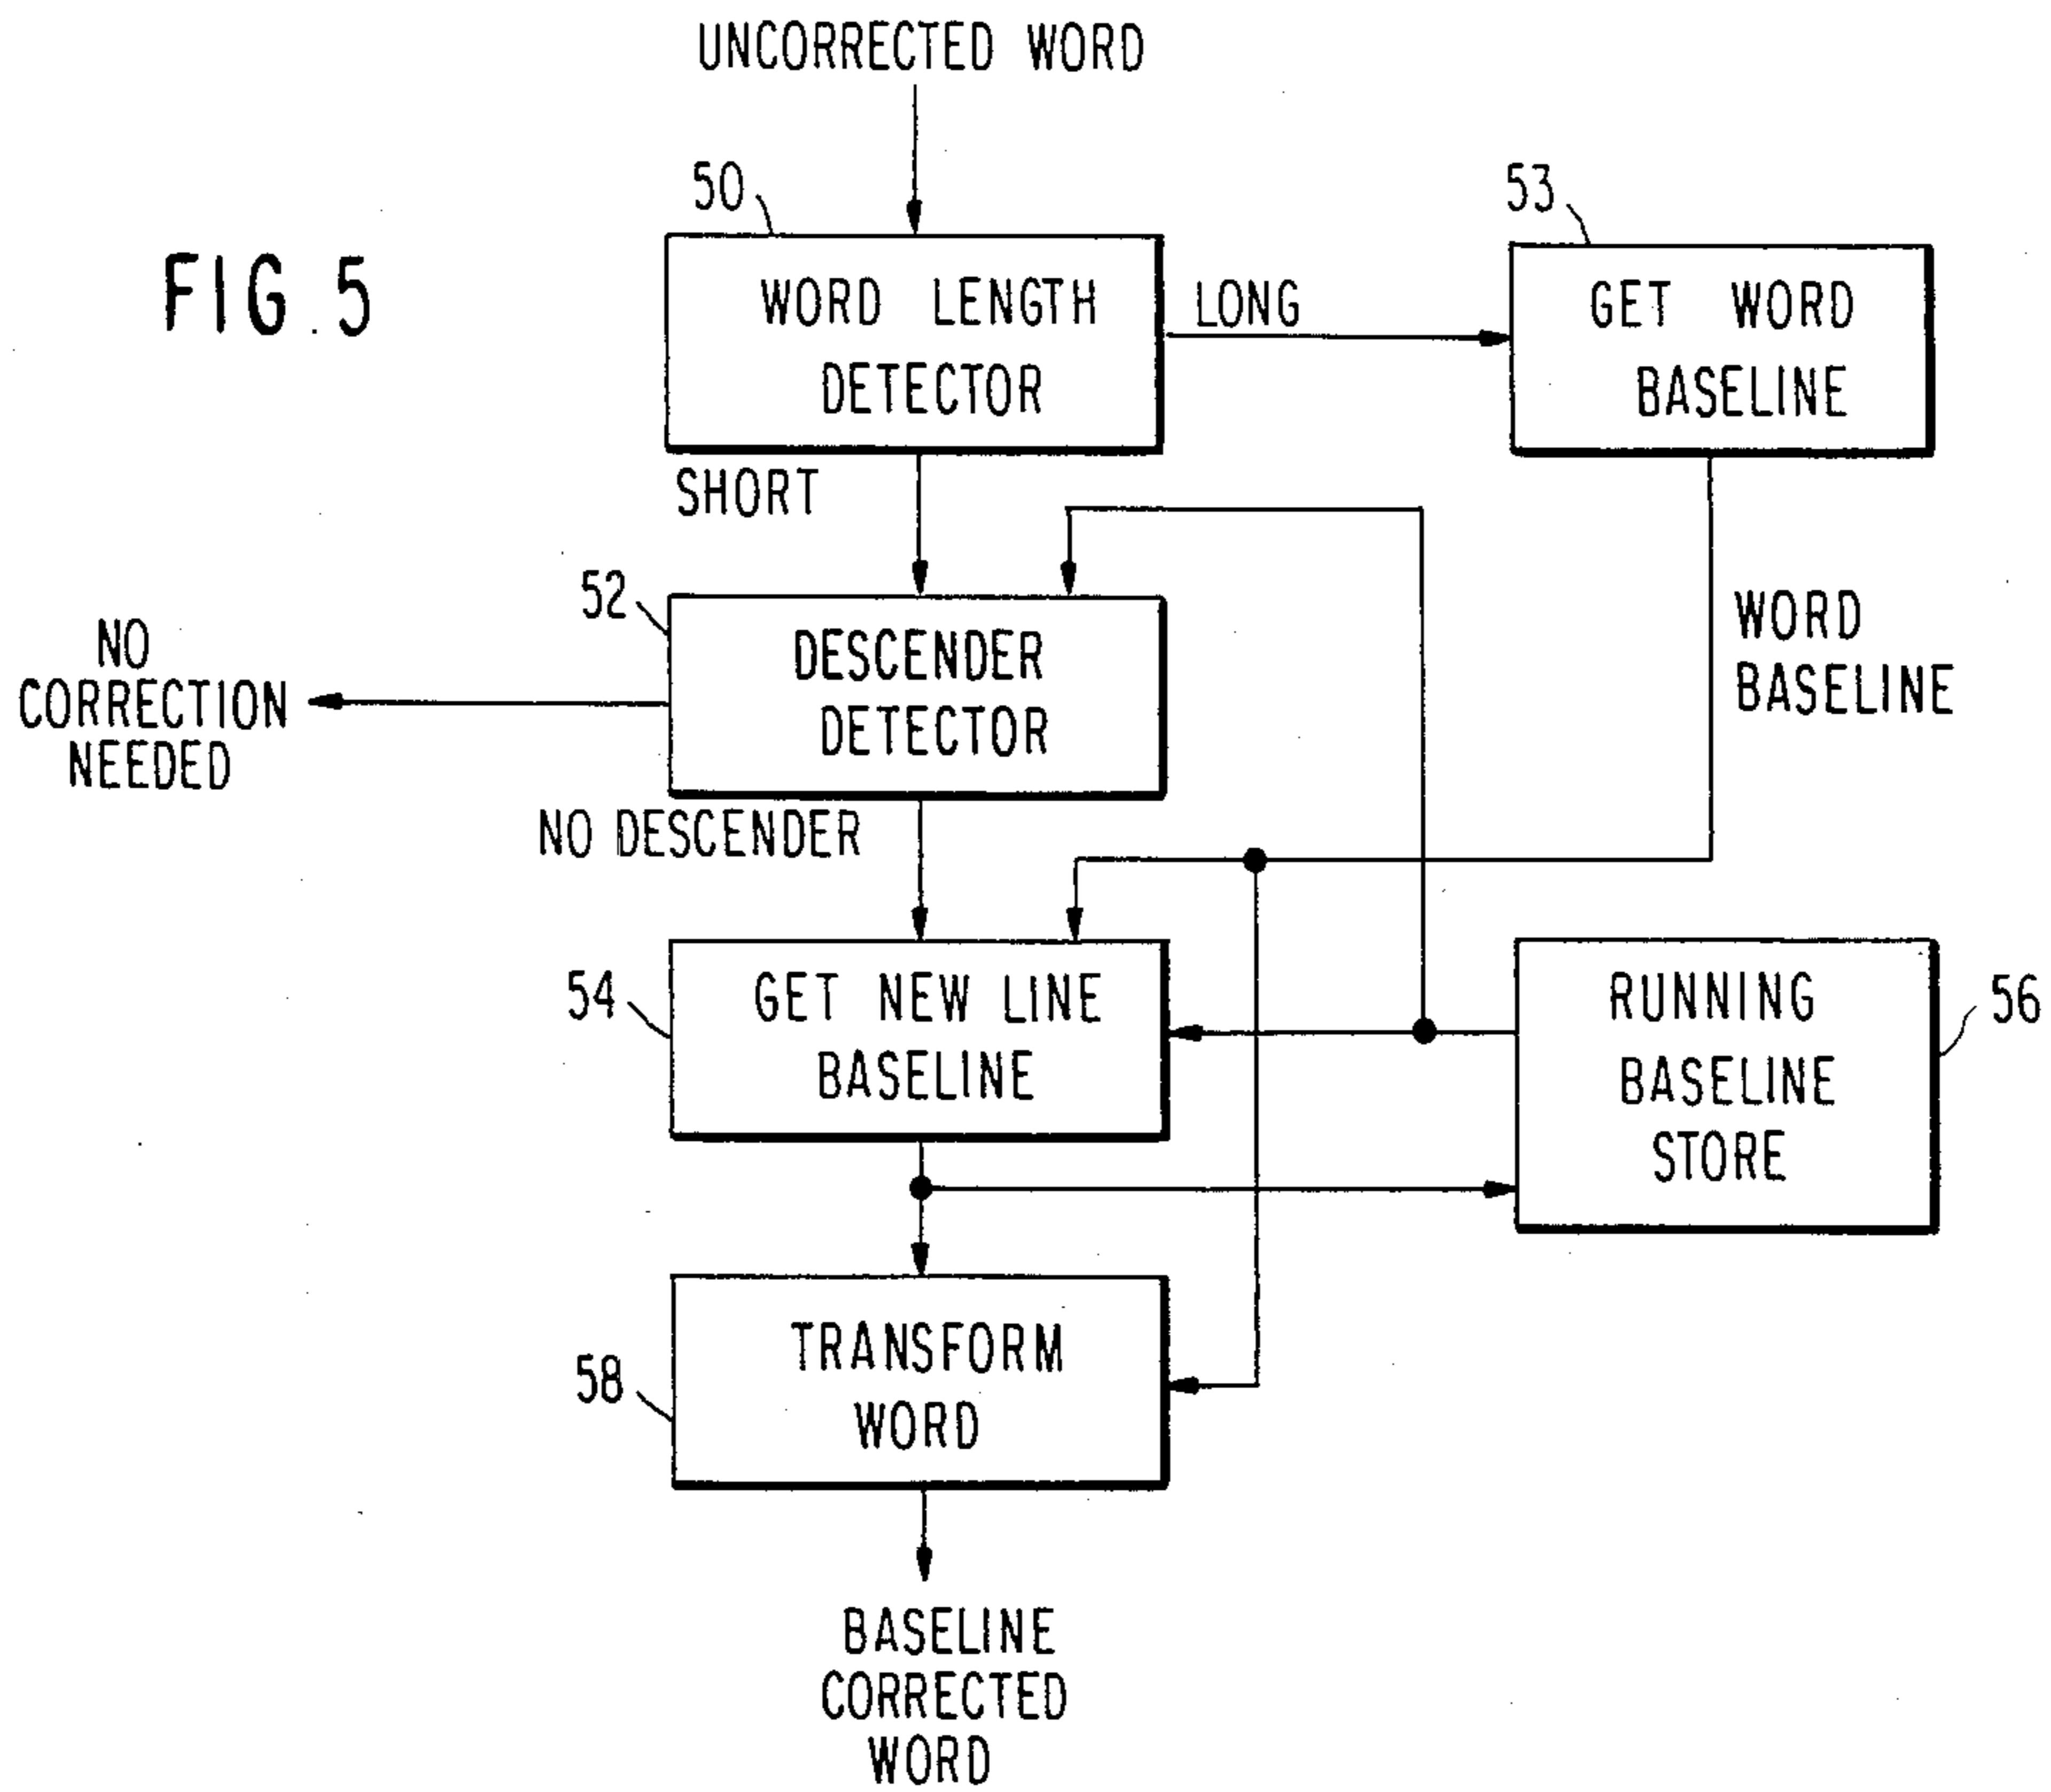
UNCORRECTED WORD

FIG. 5

50

WORD LENGTH DETECTOR

LONG

53

GET WORD BASELINE

SHORT

52

NO CORRECTION NEEDED

DESCENDER DETECTOR

WORD BASELINE

NO DESCENDER

54

GET NEW LINE BASELINE

RUNNING BASELINE STORE

56

58

TRANSFORM WORD

BASELINE CORRECTED WORD